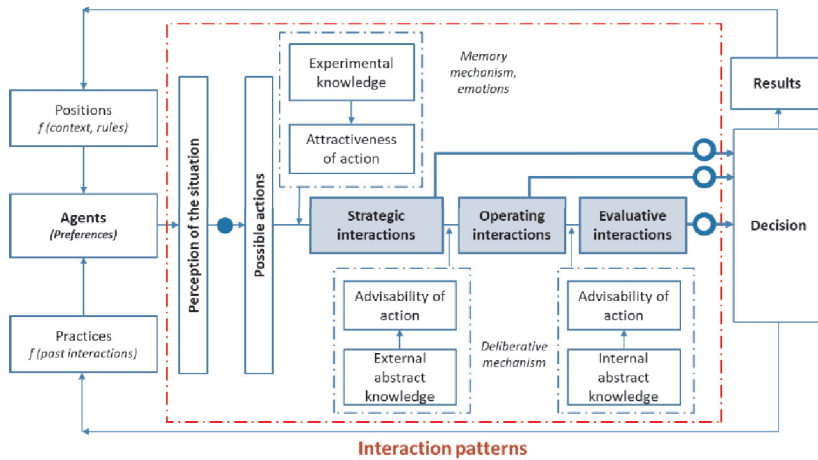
Positions
f (context, rules)

Agents
(Preferences)

Practices
f (past interactions)

Perception of the situation

Possible actions

Experimental knowledge

Attractiveness of action

Memory mechanism, emotions

Strategic interactions

Operating interactions

Evaluative interactions

Advisability of action

External abstract knowledge

Deliberative mechanism

Advisability of action

Internal abstract knowledge

Results

Decision

Interaction patterns